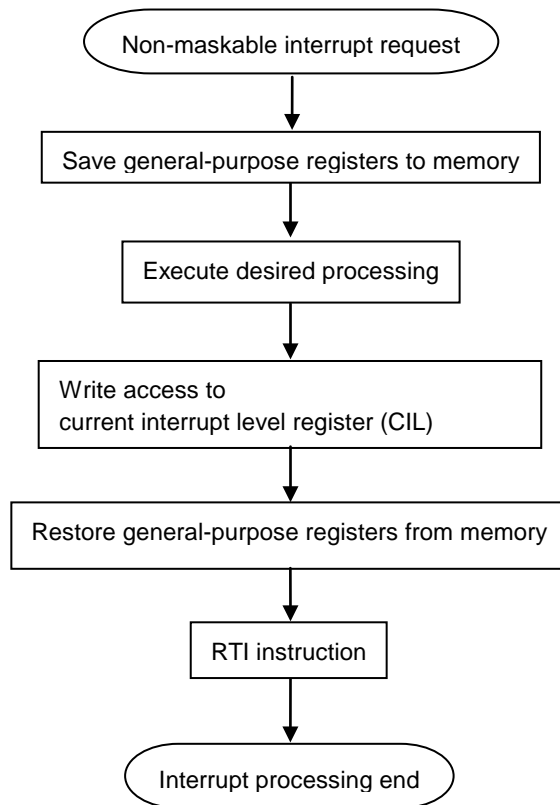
Non-maskable interrupt request

Save general-purpose registers to memory

Execute desired processing

Write access to current interrupt level register (CIL)

Restore general-purpose registers from memory

RTI instruction

Interrupt processing end